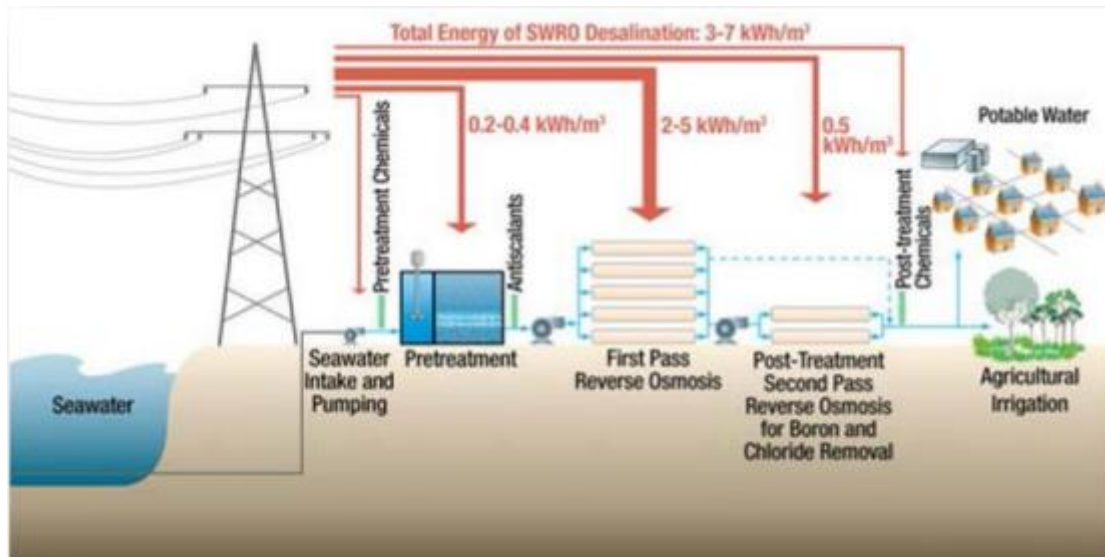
Total Energy of SWRO Desalination: 3-7 kWh/m³

0.2-0.4 kWh/m³

2-5 kWh/m³

0.5 kWh/m³

Potable Water

Pretreatment Chemicals

Antiscalants

Post-treatment Chemicals

Seawater

Seawater Intake and Pumping

Pretreatment

First Pass Reverse Osmosis

Post-Treatment Second Pass Reverse Osmosis for Boron and Chloride Removal

Agricultural Irrigation